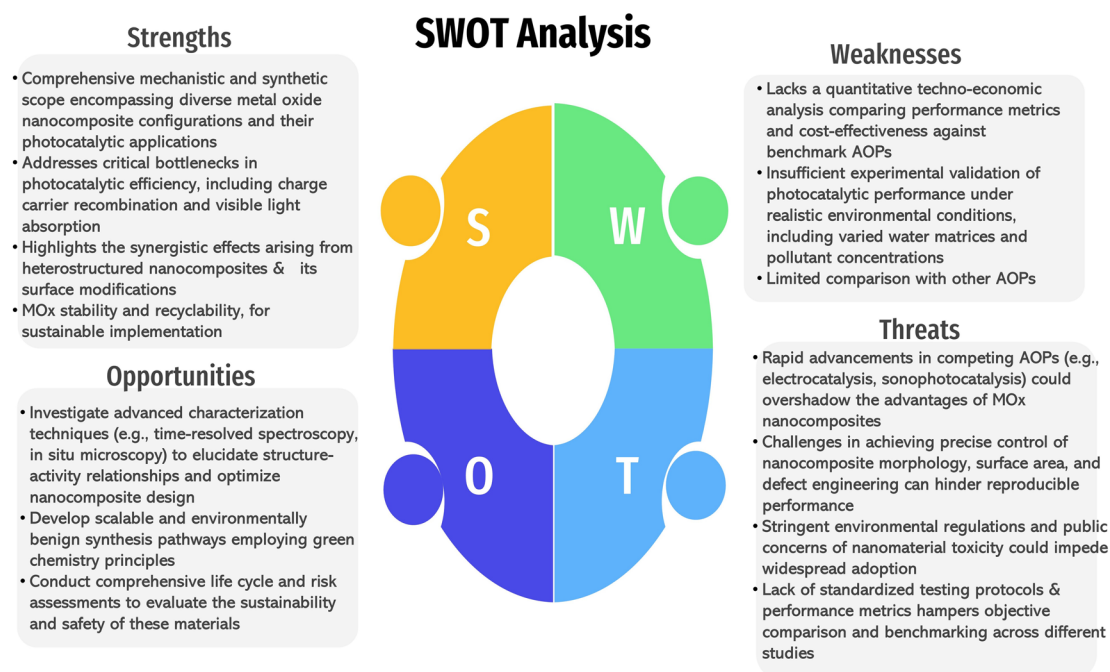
SWOT Analysis

Strengths

• Comprehensive mechanistic and synthetic scope encompassing diverse metal oxide nanocomposite configurations and their photocatalytic applications
• Addresses critical bottlenecks in photocatalytic efficiency, including charge carrier recombination and visible light absorption
• Highlights the synergistic effects arising from heterostructured nanocomposites & its surface modifications
• MOx stability and recyclability, for sustainable implementation

Weaknesses

• Lacks a quantitative techno-economic analysis comparing performance metrics and cost-effectiveness against benchmark AOPs
• Insufficient experimental validation of photocatalytic performance under realistic environmental conditions, including varied water matrices and pollutant concentrations
• Limited comparison with other AOPs

S

W

O

T

Opportunities

• Investigate advanced characterization techniques (e.g., time-resolved spectroscopy, in situ microscopy) to elucidate structure-activity relationships and optimize nanocomposite design
• Develop scalable and environmentally benign synthesis pathways employing green chemistry principles
• Conduct comprehensive life cycle and risk assessments to evaluate the sustainability and safety of these materials

Threats

• Rapid advancements in competing AOPs (e.g., electrocatalysis, sonophotocatalysis) could overshadow the advantages of MOx nanocomposites
• Challenges in achieving precise control of nanocomposite morphology, surface area, and defect engineering can hinder reproducible performance
• Stringent environmental regulations and public concerns of nanomaterial toxicity could impede widespread adoption
• Lack of standardized testing protocols & performance metrics hampers objective comparison and benchmarking across different studies